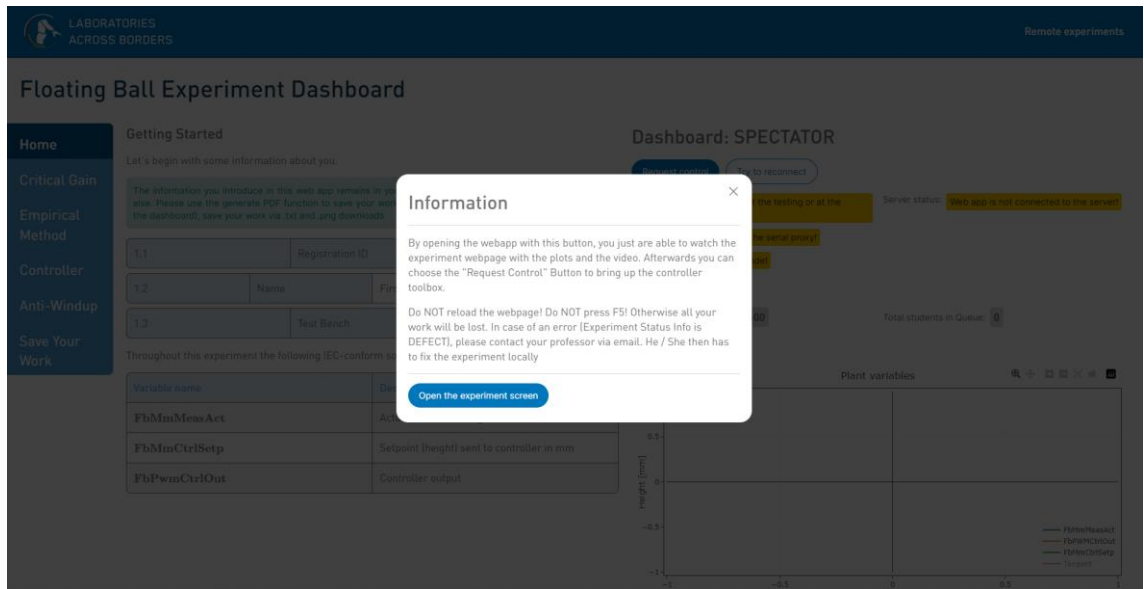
LABORATORIES ACROSS BORDERS

Remote experiments

Floating Ball Experiment Dashboard

Home
Critical Gain
Empirical Method
Controller
Anti-Windup
Save Your Work

Getting Started

Let's begin with some information about you.

The information you introduce in this web app remains in yo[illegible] else. Please use the generate PDF function to save your wor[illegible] the dashboard), save your work via .txt and .png downloads.

| 1.1 | | Registration ID | |
|---|---|---|---|
| 1.2 | Name | Fir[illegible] | |
| 1.3 | | Test Bench | |

Throughout this experiment the following IEC-conform s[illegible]

| Variable name | De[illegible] |
|---|---|
| FbMmMeasAct | Ac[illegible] |
| FbMmCtrlSetp | Setpoint (height) sent to controller in mm |
| FbPwmCtrlOut | Controller output |

Dashboard: SPECTATOR

Request control
Try to reconnect

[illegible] the testing or at the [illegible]

Server status: Web app is not connected to the server!

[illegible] the serial proxy!

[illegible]

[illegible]00

Total students in Queue: 0

Plant variables

height [mm]

0.5
0
−0.5
−1
−1
−0.5
0
0.5
1

FbMmMeasAct
FbPwmCtrlOut
FbMmCtrlSetp
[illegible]

Information

×

By opening the webapp with this button, you just are able to watch the experiment webpage with the plots and the video. Afterwards you can choose the "Request Control" Button to bring up the controller toolbox.

Do NOT reload the webpage! Do NOT press F5! Otherwise all your work will be lost. In case of an error (Experiment Status Info is DEFECT), please contact your professor via email. He / She then has to fix the experiment locally

Open the experiment screen